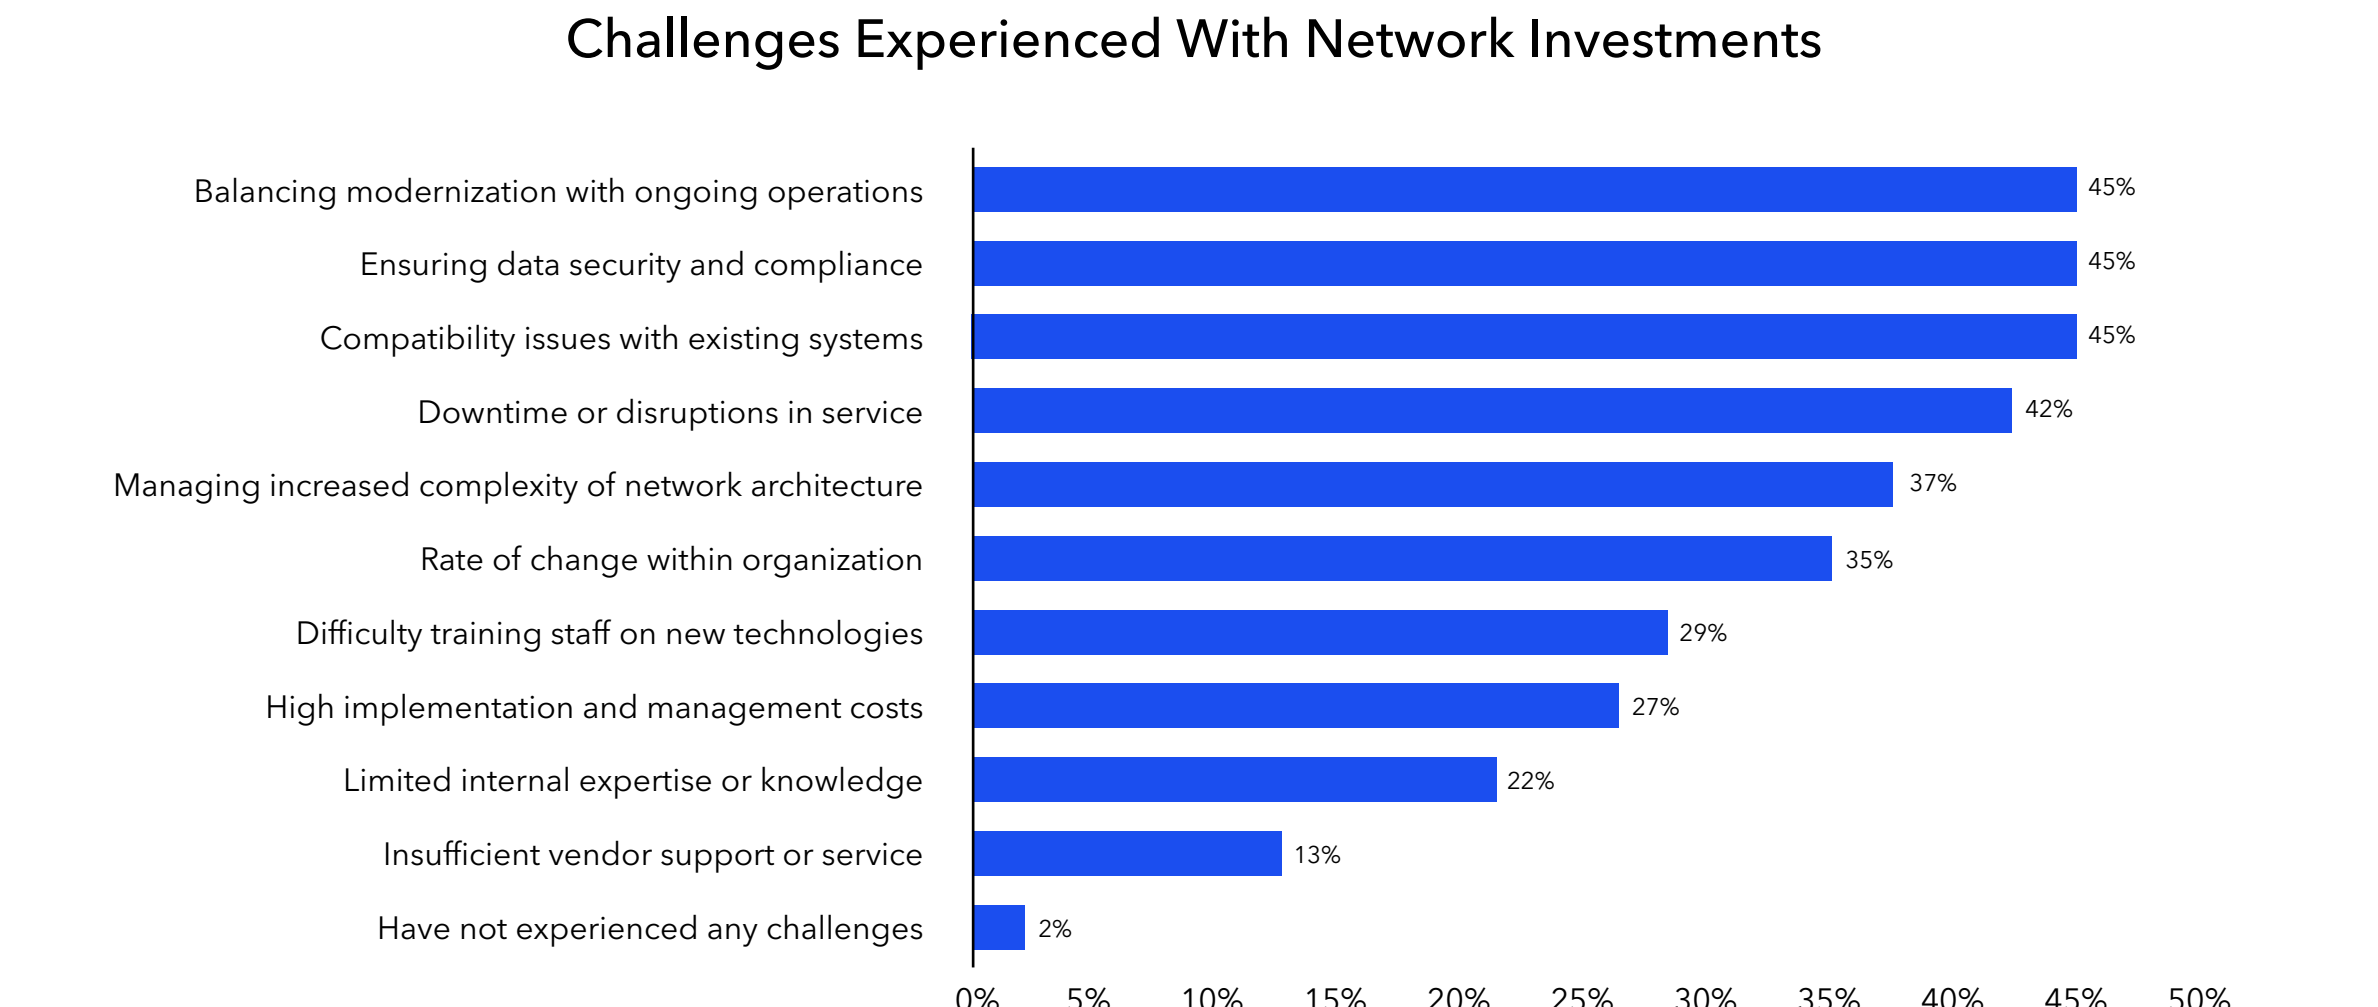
Challenges Experienced With Network Investments

Balancing modernization with ongoing operations 45%
Ensuring data security and compliance 45%
Compatibility issues with existing systems 45%
Downtime or disruptions in service 42%
Managing increased complexity of network architecture 37%
Rate of change within organization 35%
Difficulty training staff on new technologies 29%
High implementation and management costs 27%
Limited internal expertise or knowledge 22%
Insufficient vendor support or service 13%
Have not experienced any challenges 2%

0% 5% 10% 15% 20% 25% 30% 35% 40% 45% 50%